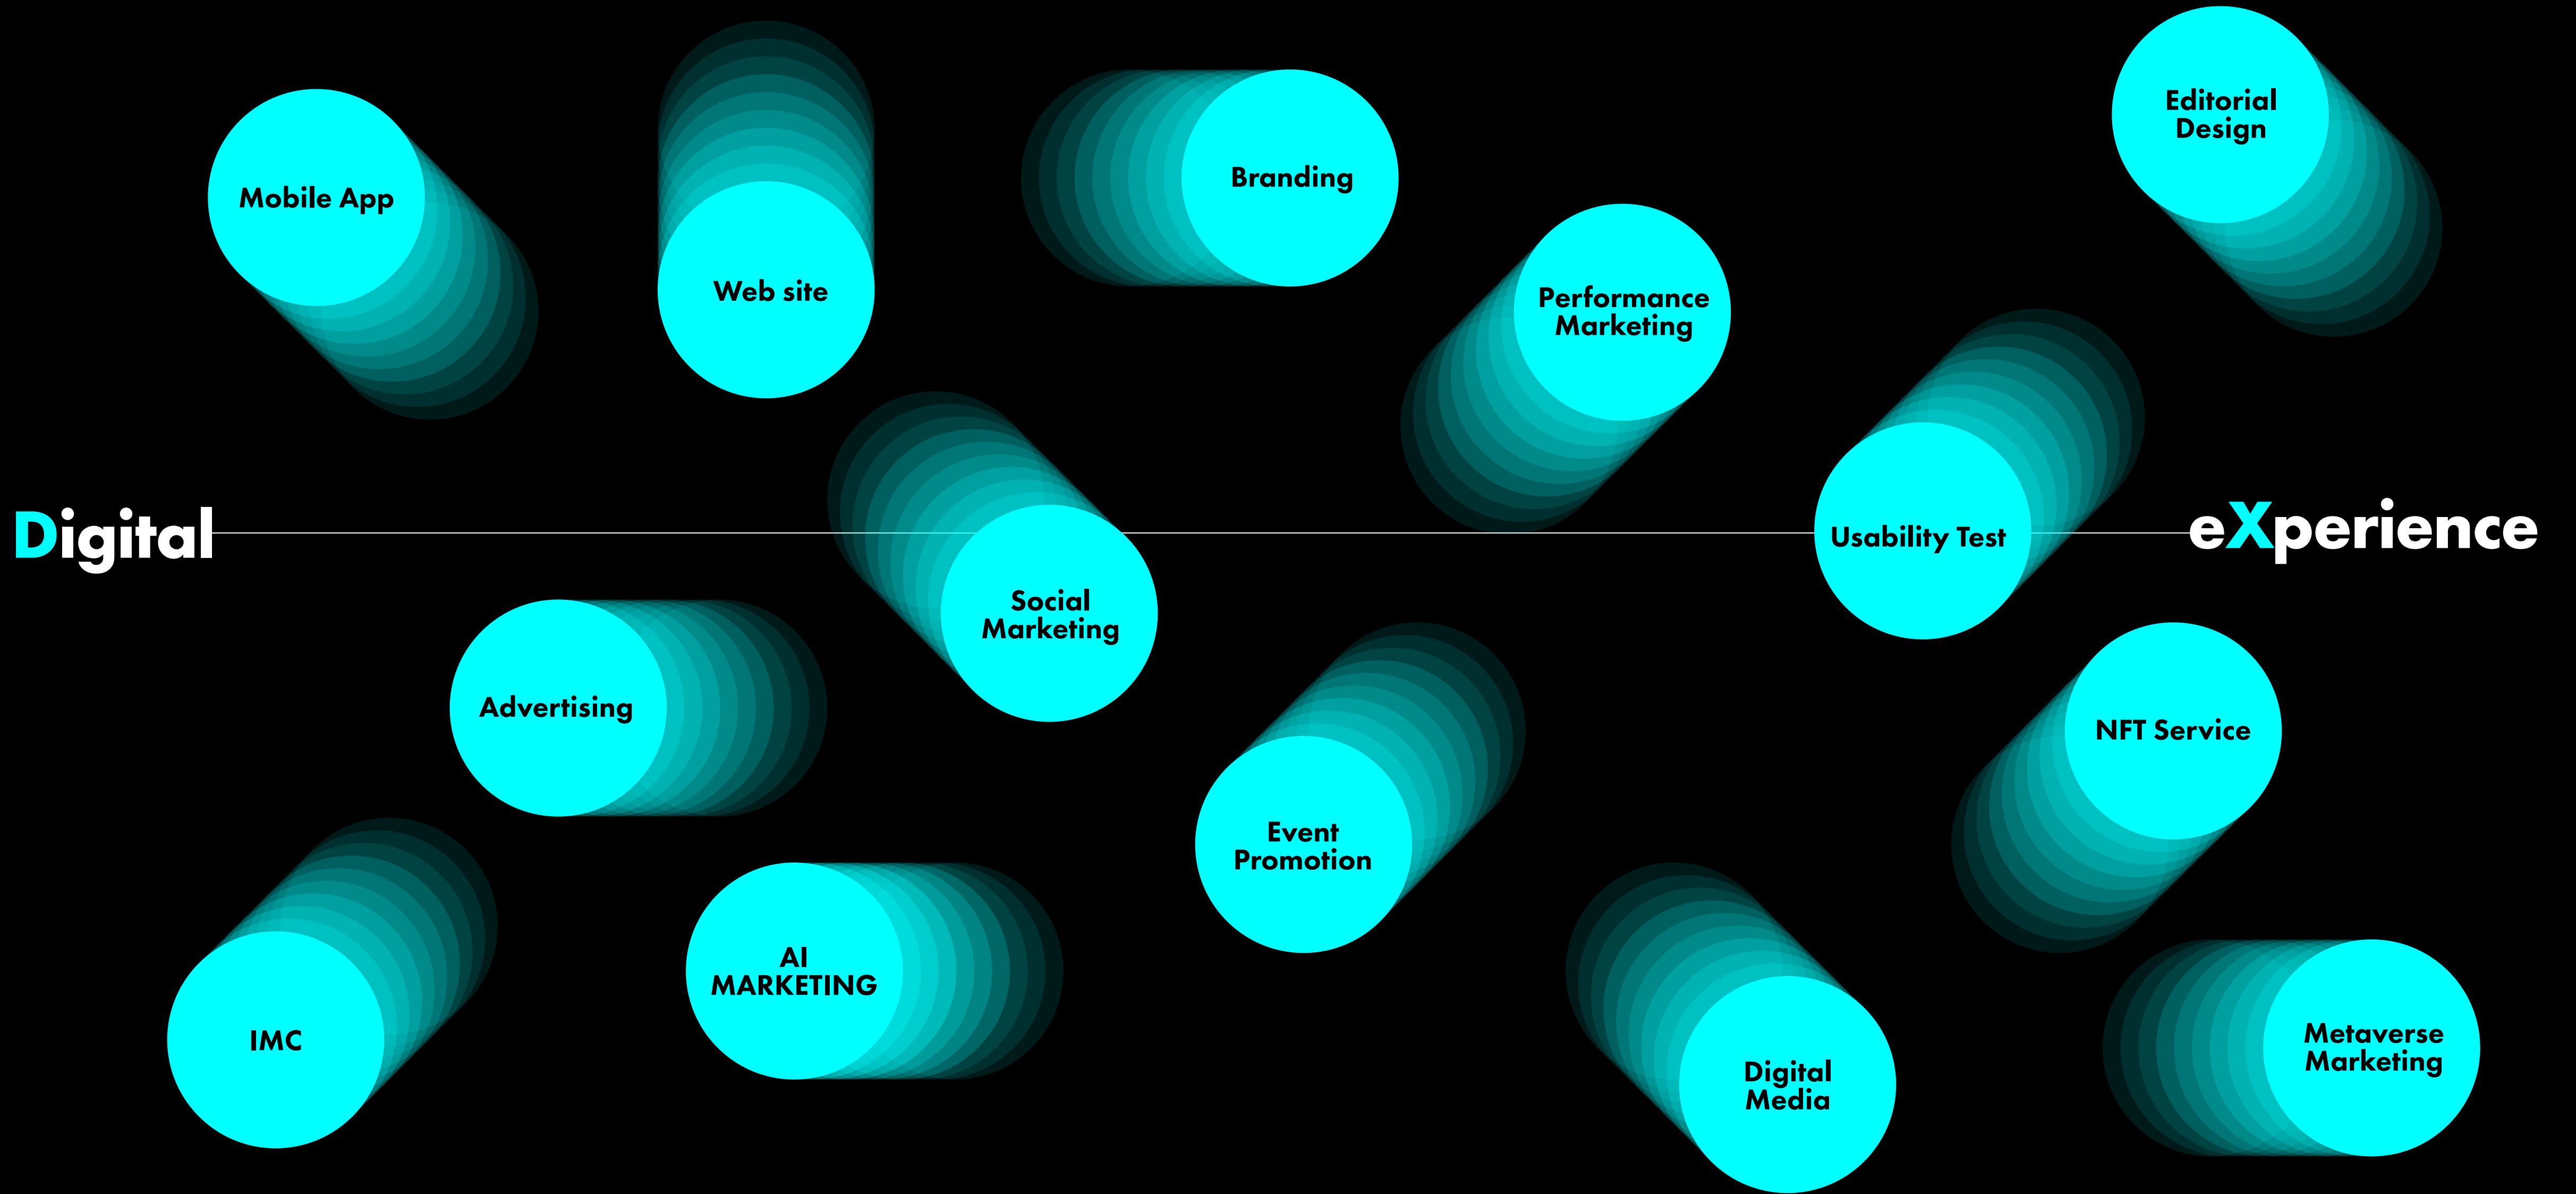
Mobile App

Web site

Branding

Editorial Design

Performance Marketing

Digital

Usability Test

eXperience

Social Marketing

Advertising

NFT Service

Event Promotion

IMC

AI MARKETING

Digital Media

Metaverse Marketing